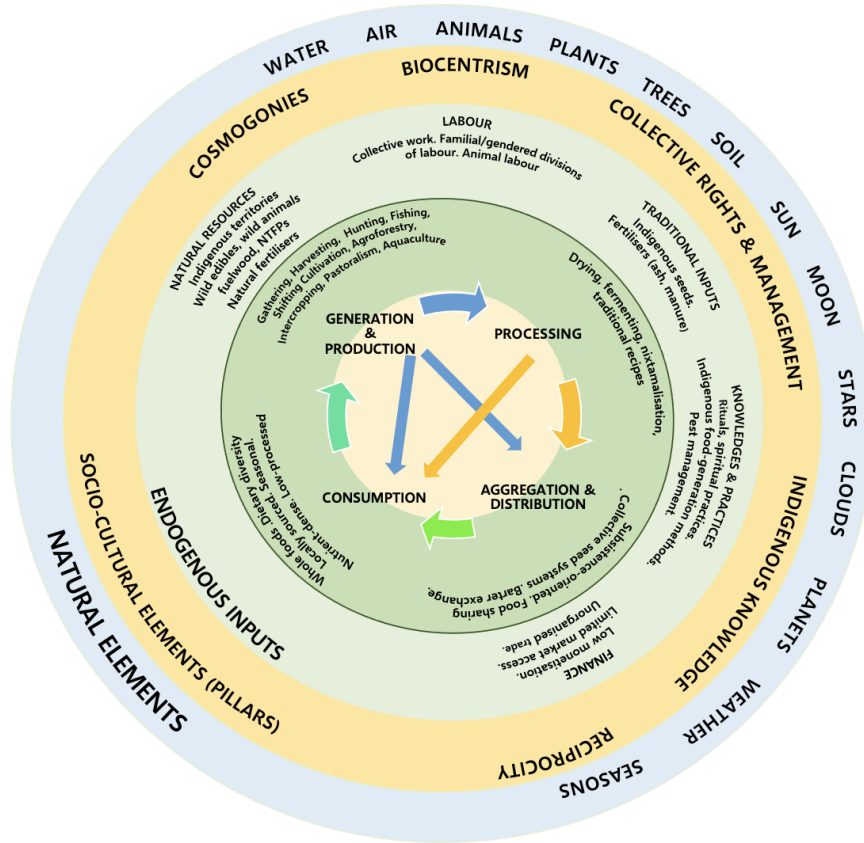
WATER AIR ANIMALS PLANTS TREES SOIL SUN MOON STARS CLOUDS PLANETS WEATHER SEASONS

NATURAL ELEMENTS

BIOCENTRISM

COLLECTIVE RIGHTS & MANAGEMENT

INDIGENOUS KNOWLEDGE

RECIPROCITY

SOCIO-CULTURAL ELEMENTS (PILLARS)

COSMOGONIES

ENDOGENOUS INPUTS

LABOUR
Collective work. Familial/gendered divisions of labour. Animal labour

TRADITIONAL INPUTS
Indigenous seeds. Fertilisers (ash, manure)

KNOWLEDGES & PRACTICES
Rituals, spiritual practices Indigenous food-generation practices Pest management methods.

FINANCE
Low monetisation. Limited market access. Unorganised trade.

NATURAL RESOURCES
Indigenous territories Wild edibles, wild animals fuelwood, NTFPs Natural fertilisers

Gathering, Harvesting, Hunting, Fishing, Shifting Cultivation, Agroforestry, Intercropping, Pastoralism, Aquaculture

Drying, fermenting, nixtamalisation, traditional recipes

Subsistence-oriented. Food sharing systems. Barter exchange. Collective seed systems.

Whole foods. Dietary diversity. Locally sourced. Seasonal. Nutrient-dense. Low-processed

GENERATION & PRODUCTION

PROCESSING

AGGREGATION & DISTRIBUTION

CONSUMPTION